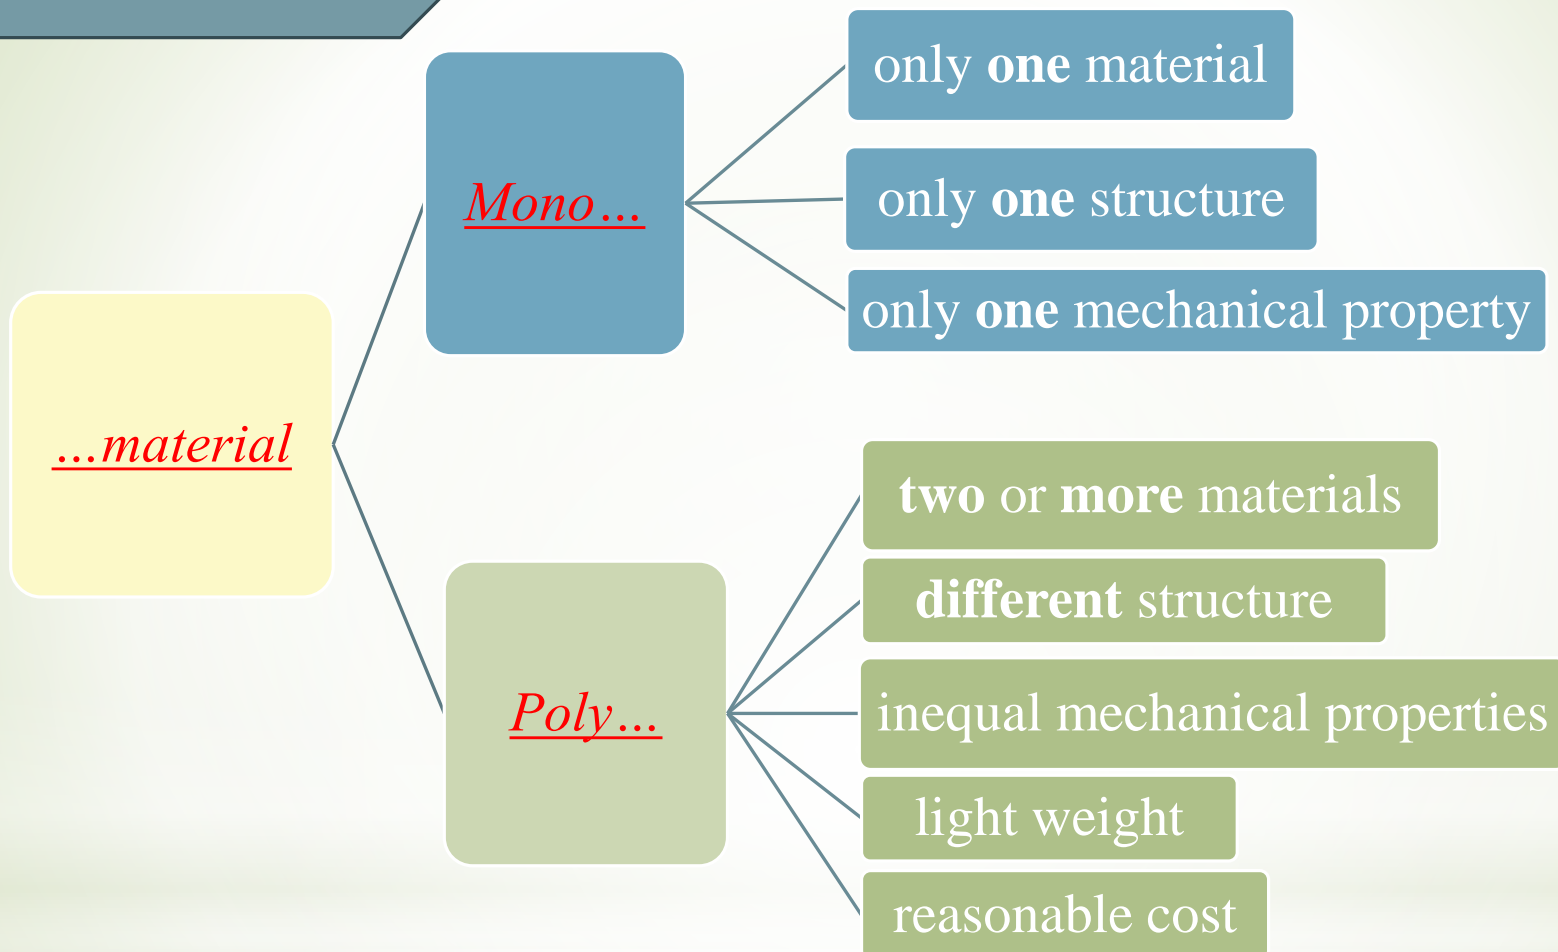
...material

Mono...

only one material

only one structure

only one mechanical property

Poly...

two or more materials

different structure

inequal mechanical properties

light weight

reasonable cost